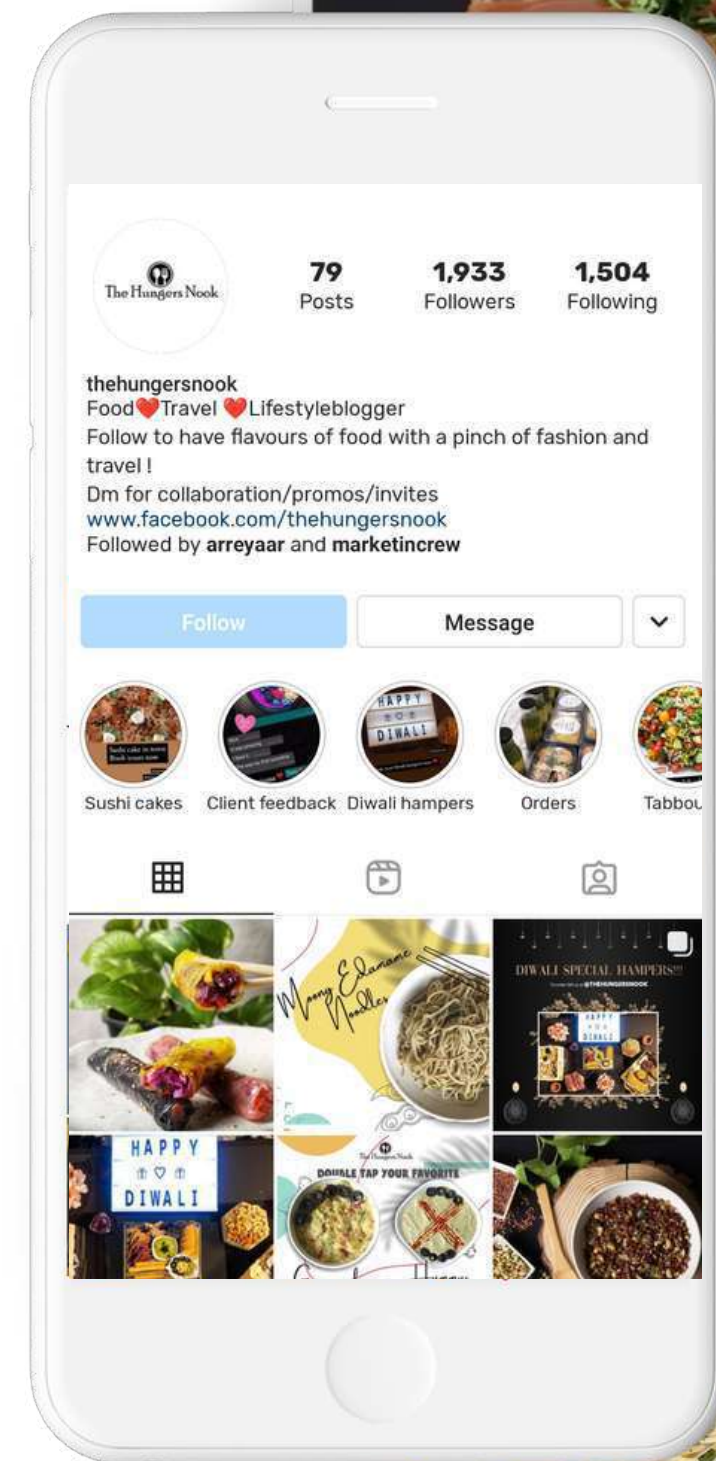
The Hungers Nook

79
Posts

1,933
Followers

1,504
Following

thehungersnook
Food❤️Travel ❤️Lifestyleblogger
Follow to have flavours of food with a pinch of fashion and travel !
Dm for collaboration/promos/invites
www.facebook.com/thehungersnook
Followed by **arreyaar** and **marketincrew**

Follow

Message

HAPPY
DIWALI

Sushi cakes

Client feedback

Diwali hampers

Orders

Tabbou

Moony Edamame Noodles

DIWALI SPECIAL HAMPERS!!!

@THEHUNGERSNOOK

HAPPY
DIWALI

HAPPY
DIWALI

The Hungers Nook

DOUBLE TAP YOUR FAVORITE